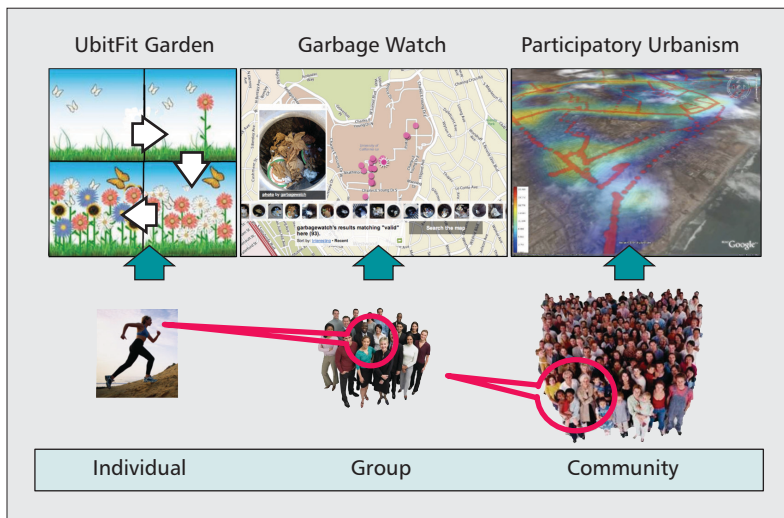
UbitFit Garden

Garbage Watch

Participatory Urbanism

photo by garbagewatch

garbagewatch's results matching "valid" here (63).

Sort by: Interesting • Recent

Search the map

Google

Individual

Group

Community